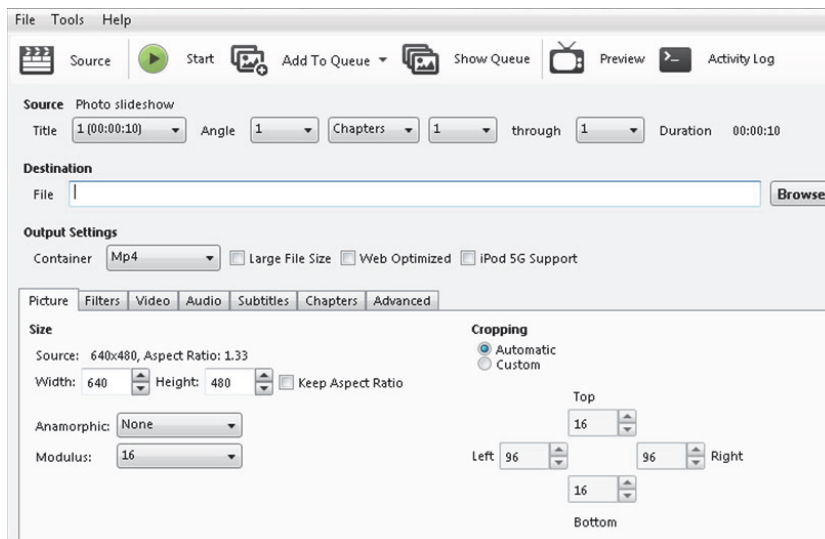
File Tools Help

Source Start Add To Queue Show Queue Preview Activity Log

Source Photo slideshow

Title 1 (00:00:10) Angle 1 Chapters 1 through 1 Duration 00:00:10

Destination

File Browse

Output Settings

Container Mp4 Large File Size Web Optimized iPod 5G Support

Picture Filters Video Audio Subtitles Chapters Advanced

Size

Source: 640x480, Aspect Ratio: 1.33

Width: 640 Height: 480 Keep Aspect Ratio

Anamorphic: None

Modulus: 16

Cropping

Automatic

Custom

Top

16

Left 96 96 Right

16

Bottom